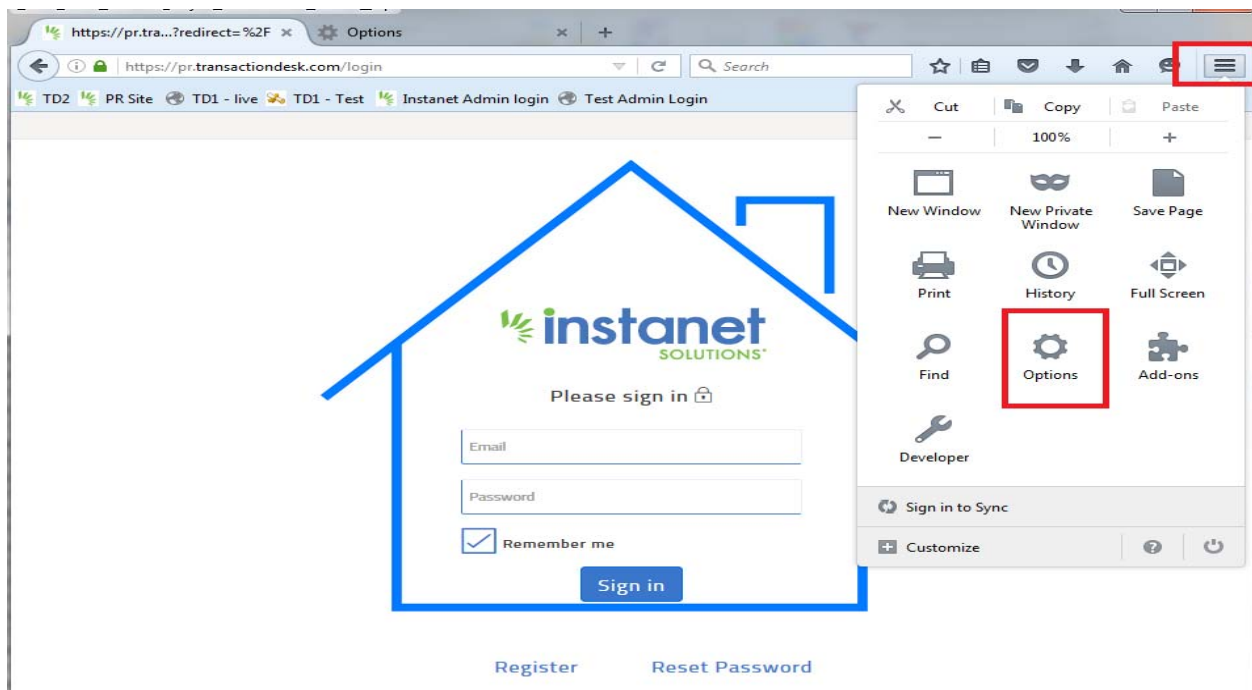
https://pr.tra...?redirect=%2F
Options
+
https://pr.transactiondesk.com/login
Search
TD2 PR Site TD1 - live TD1 - Test Instanet Admin login Test Admin Login

Cut Copy Paste
— 100% +
New Window
New Private Window
Save Page
Print
History
Full Screen
Find
Options
Add-ons
Developer
Sign in to Sync
Customize

instanet SOLUTIONS
Please sign in
Email
Password
Remember me
Sign in

Register Reset Password